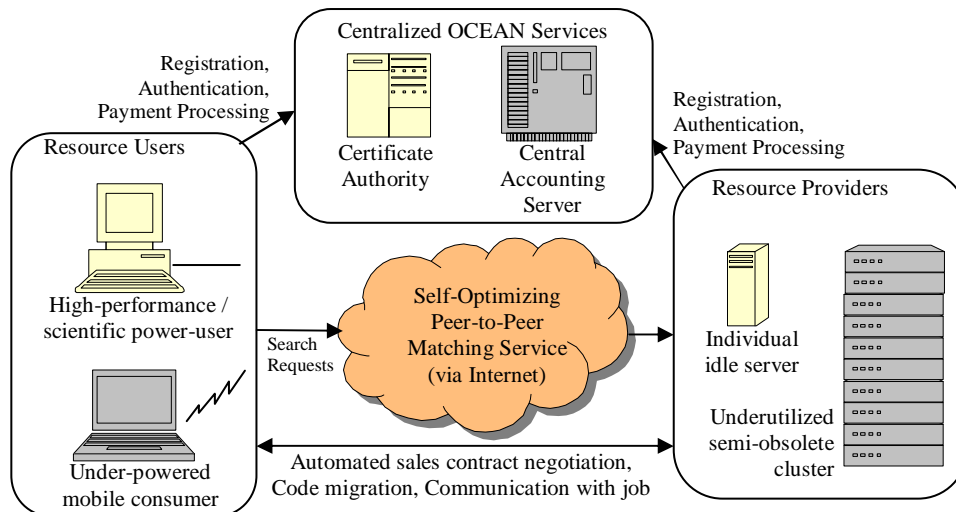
Centralized OCEAN Services

Registration, Authentication, Payment Processing

Certificate Authority

Central Accounting Server

Registration, Authentication, Payment Processing

Resource Users

High-performance / scientific power-user

Under-powered mobile consumer

Search Requests

Self-Optimizing Peer-to-Peer Matching Service (via Internet)

Resource Providers

Individual idle server

Underutilized semi-obsolete cluster

Automated sales contract negotiation, Code migration, Communication with job